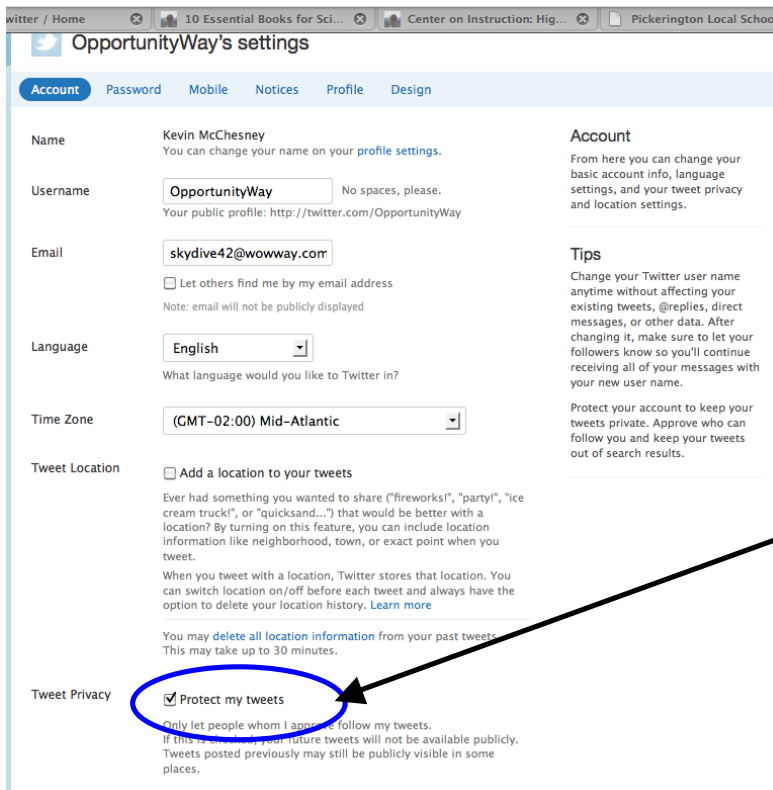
witter / Home
10 Essential Books for Sci...
Center on Instruction: Hig...
Pickerington Local Scho

OpportunityWay's settings

Account Password Mobile Notices Profile Design

Name
Kevin McChesney
You can change your name on your profile settings.

Username
OpportunityWay
No spaces, please.
Your public profile: http://twitter.com/OpportunityWay

Email
skydive42@wowway.com
Let others find me by my email address
Note: email will not be publicly displayed

Language
English
What language would you like to Twitter in?

Time Zone
(GMT-02:00) Mid-Atlantic

Tweet Location
Add a location to your tweets
Ever had something you wanted to share ("fireworks!", "party!", "ice cream truck!", or "quicksand...") that would be better with a location? By turning on this feature, you can include location information like neighborhood, town, or exact point when you tweet.
When you tweet with a location, Twitter stores that location. You can switch location on/off before each tweet and always have the option to delete your location history. Learn more

You may delete all location information from your past tweets. This may take up to 30 minutes.

Tweet Privacy
Protect my tweets
Only let people whom I approve follow my tweets. If this is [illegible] your future tweets will not be available publicly. Tweets posted previously may still be publicly visible in some places.

Account
From here you can change your basic account info, language settings, and your tweet privacy and location settings.

Tips
Change your Twitter user name anytime without affecting your existing tweets, @replies, direct messages, or other data. After changing it, make sure to let your followers know so you'll continue receiving all of your messages with your new user name.

Protect your account to keep your tweets private. Approve who can follow you and keep your tweets out of search results.